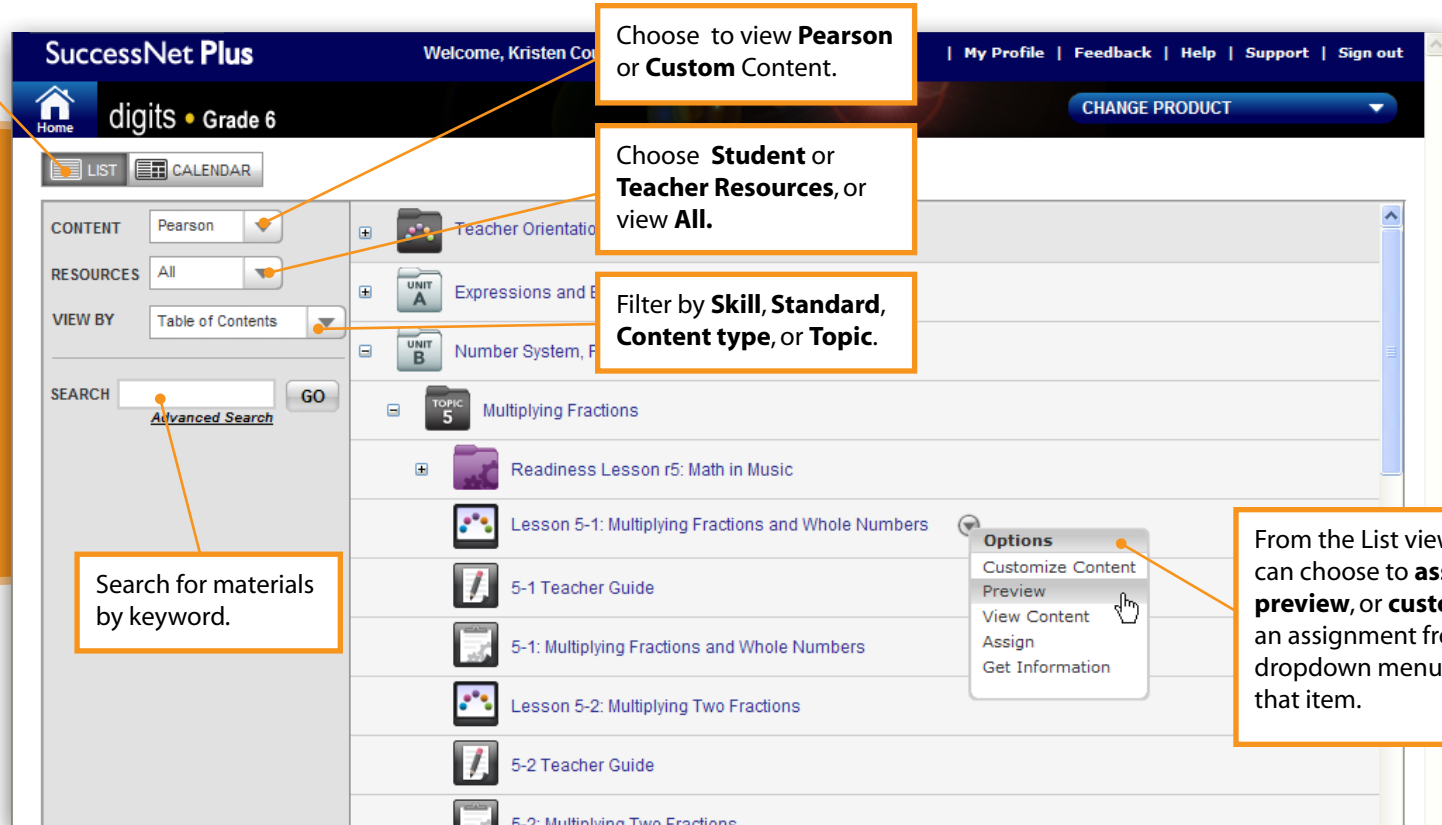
SuccessNet Plus

Welcome, Kristen Co

| My Profile | Feedback | Help | Support | Sign out

Choose to view **Pearson** or **Custom** Content.

Home

digits • Grade 6

CHANGE PRODUCT

LIST

CALENDAR

Choose **Student** or **Teacher Resources**, or view **All.**

CONTENT Pearson

RESOURCES All

VIEW BY Table of Contents

Teacher Orientatio

UNIT A Expressions and E

Filter by **Skill**, **Standard**, **Content type**, or **Topic**.

UNIT B Number System, F

SEARCH GO

Advanced Search

TOPIC 5 Multiplying Fractions

Readiness Lesson r5: Math in Music

Lesson 5-1: Multiplying Fractions and Whole Numbers

Options
Customize Content
Preview
View Content
Assign
Get Information

From the List vie can choose to **as** **preview**, or **cust** an assignment fr dropdown menu that item.

Search for materials by keyword.

5-1 Teacher Guide

5-1: Multiplying Fractions and Whole Numbers

Lesson 5-2: Multiplying Two Fractions

5-2 Teacher Guide

5-2: Multiplying Two Fractions